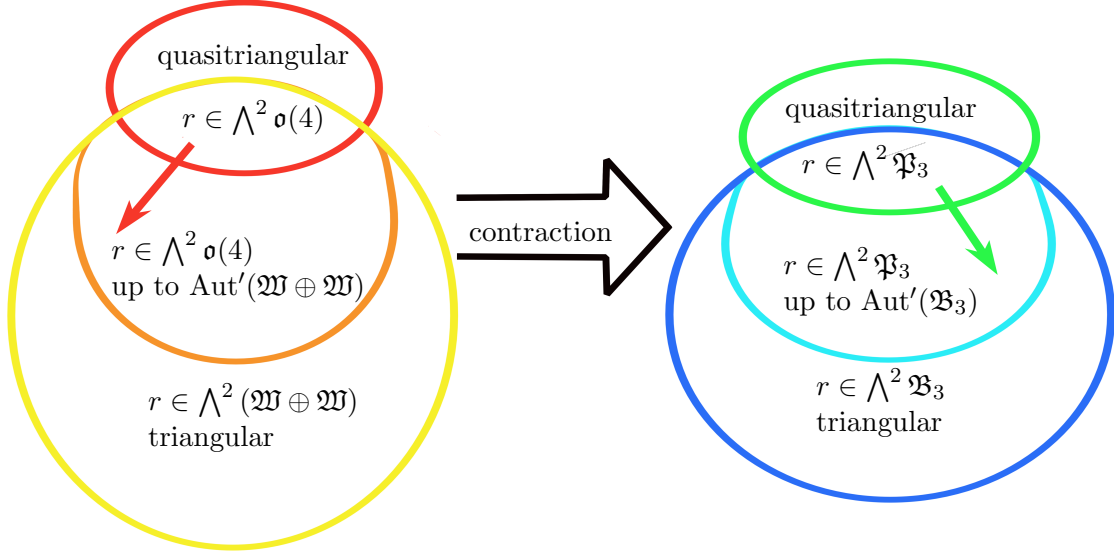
quasitriangular

$r \in \bigwedge^2 \mathfrak{o}(4)$

$r \in \bigwedge^2 \mathfrak{o}(4)$
up to $\mathrm{Aut}'(\mathfrak{W} \oplus \mathfrak{W})$

$r \in \bigwedge^2 (\mathfrak{W} \oplus \mathfrak{W})$
triangular

contraction

quasitriangular

$r \in \bigwedge^2 \mathfrak{P}_3$

$r \in \bigwedge^2 \mathfrak{P}_3$
up to $\mathrm{Aut}'(\mathfrak{B}_3)$

$r \in \bigwedge^2 \mathfrak{B}_3$
triangular